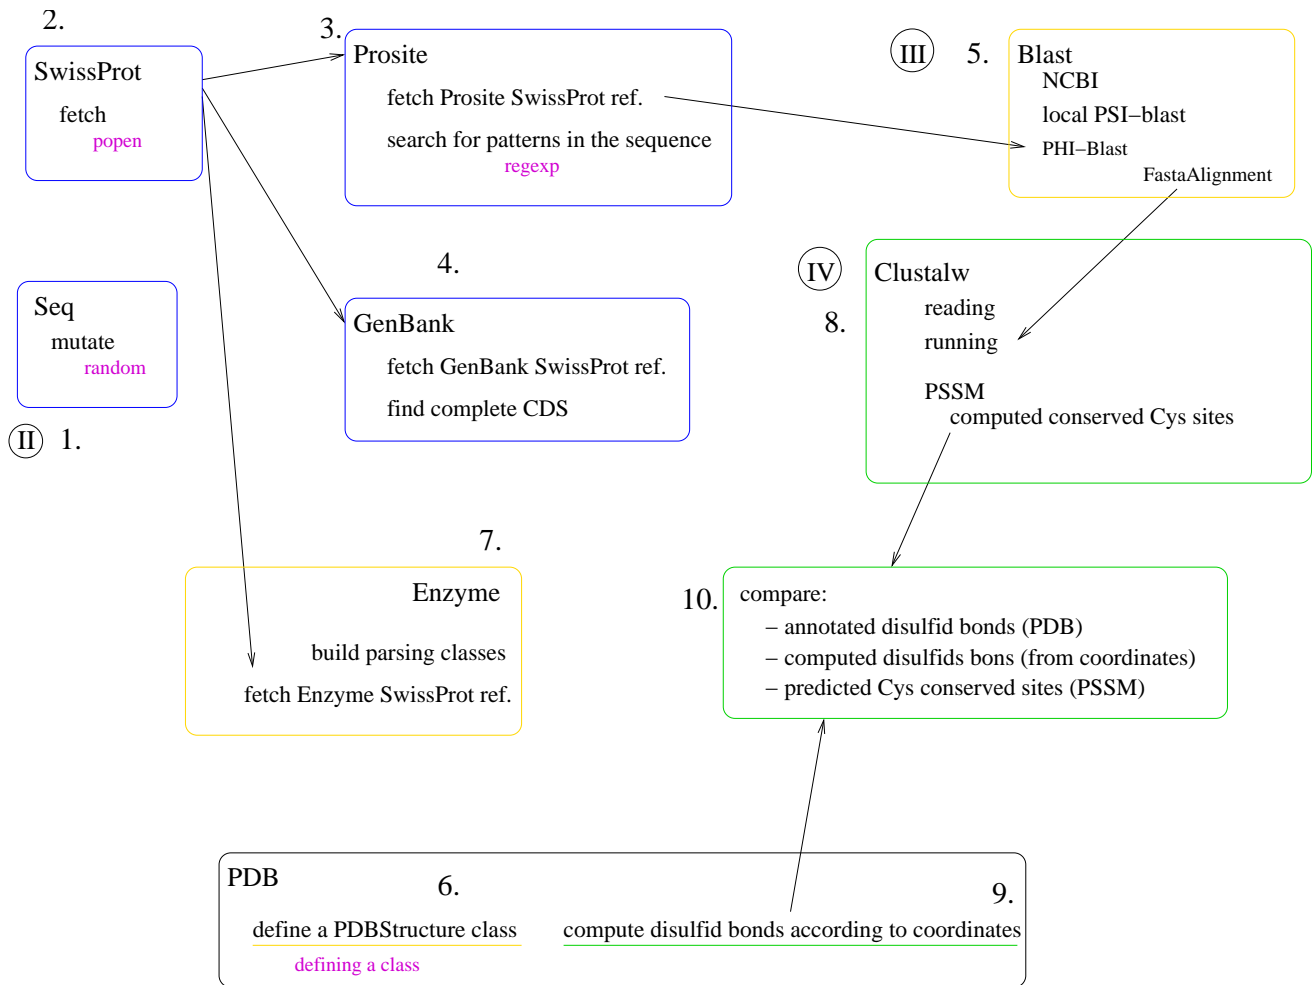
2.
SwissProt
fetch
popen

3.
Prosite
fetch Prosite SwissProt ref.
search for patterns in the sequence
regexp

III 5.
Blast
NCBI
local PSI–blast
PHI–Blast
FastaAlignment

Seq
mutate
random

II 1.

4.
GenBank
fetch GenBank SwissProt ref.
find complete CDS

IV
Clustalw
8.
reading
running
PSSM
computed conserved Cys sites

7.
Enzyme
build parsing classes
fetch Enzyme SwissProt ref.

10.
compare:
– annotated disulfid bonds (PDB)
– computed disulfids bons (from coordinates)
– predicted Cys conserved sites (PSSM)

PDB
6.
define a PDBStructure class
defining a class
9.
compute disulfid bonds according to coordinates